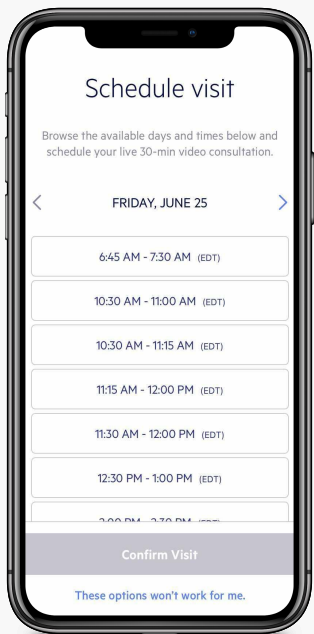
Schedule visit

Browse the available days and times below and schedule your live 30-min video consultation.

FRIDAY, JUNE 25

6:45 AM - 7:30 AM (EDT)

10:30 AM - 11:00 AM (EDT)

10:30 AM - 11:15 AM (EDT)

11:15 AM - 12:00 PM (EDT)

11:30 AM - 12:00 PM (EDT)

12:30 PM - 1:00 PM (EDT)

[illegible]

Confirm Visit

These options won't work for me.